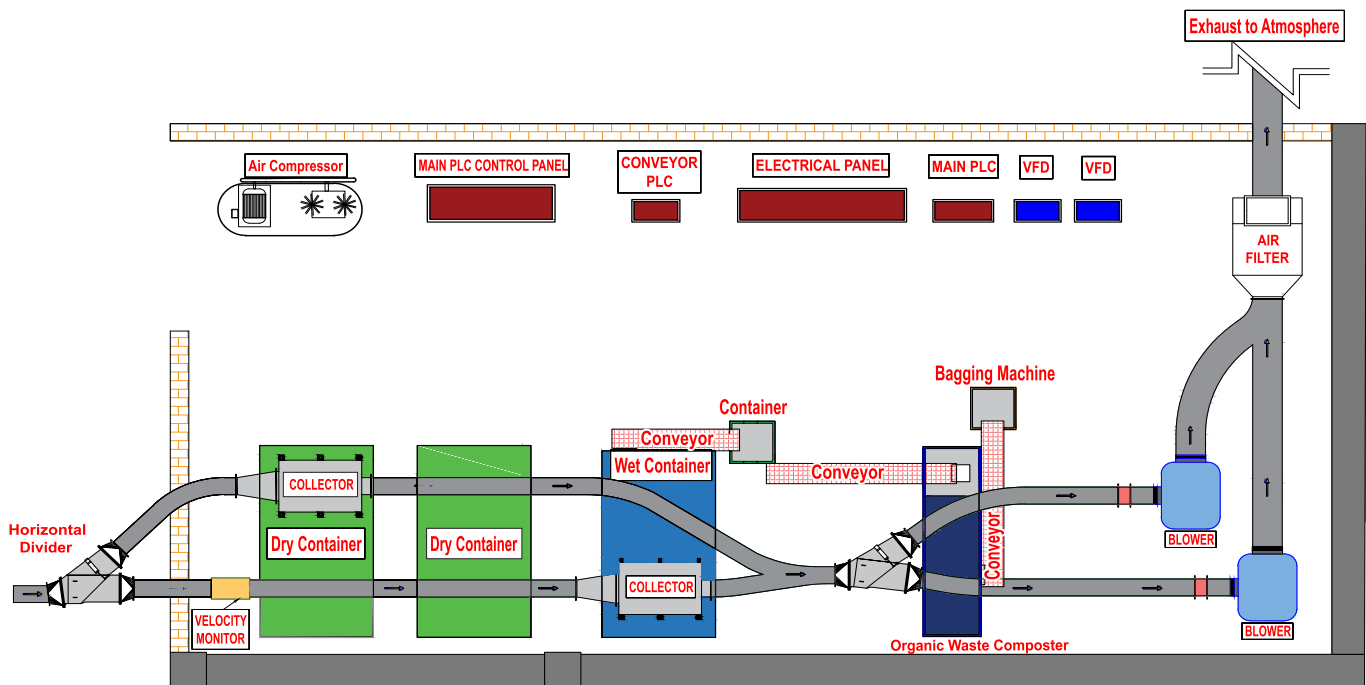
Exhaust to Atmosphere

Air Compressor

MAIN PLC CONTROL PANEL

CONVEYOR PLC

ELECTRICAL PANEL

MAIN PLC

VFD

VFD

AIR FILTER

Bagging Machine

Container

Conveyor

Wet Container

Conveyor

COLLECTOR

Dry Container

Dry Container

Horizontal Divider

COLLECTOR

Conveyor

BLOWER

BLOWER

VELOCITY MONITOR

Organic Waste Composter